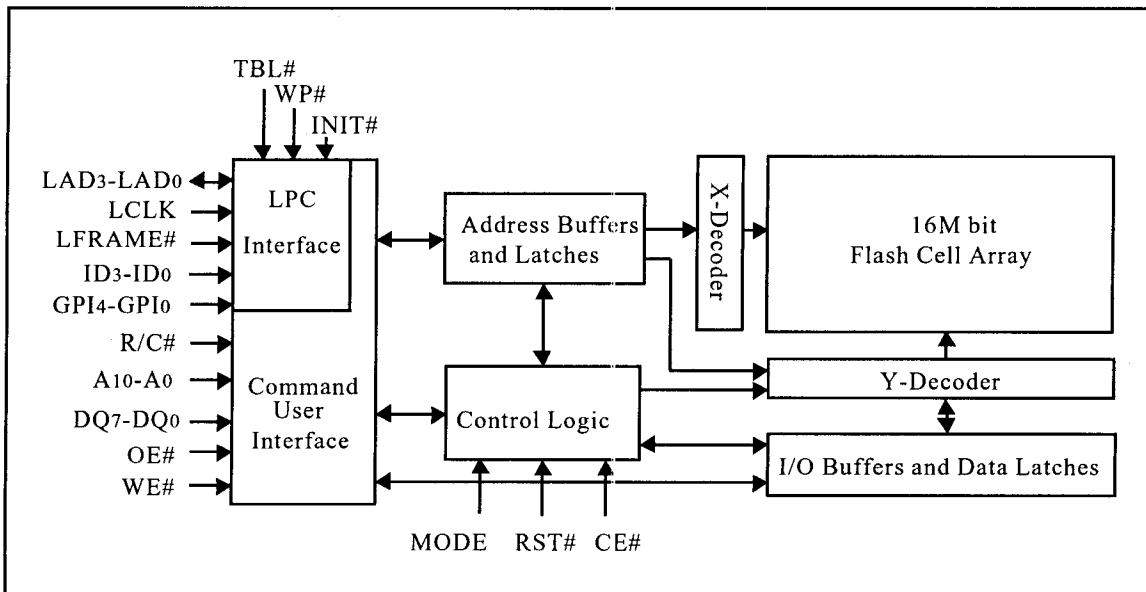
TBL#
WP#
INIT#
LAD3-LAD0
LCLK
LFRAME#
ID3-ID0
GPI4-GPI0
R/C#
A10-A0
DQ7-DQ0
OE#
WE#
LPC Interface
Command User Interface
Address Buffers and Latches
X-Decoder
16M bit Flash Cell Array
Y-Decoder
Control Logic
I/O Buffers and Data Latches
MODE
RST#
CE#